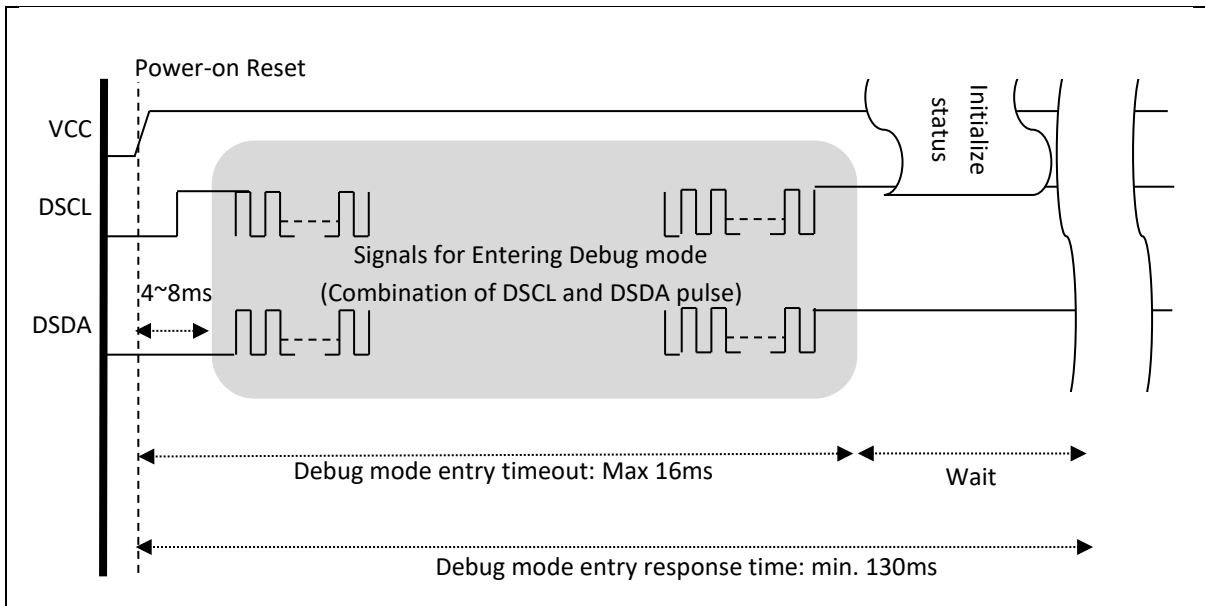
Power-on Reset

VCC

DSCL

DSDA

Initialize status

Signals for Entering Debug mode

(Combination of DSCL and DSDA pulse)

4~8ms

Debug mode entry timeout: Max 16ms

Wait

Debug mode entry response time: min. 130ms